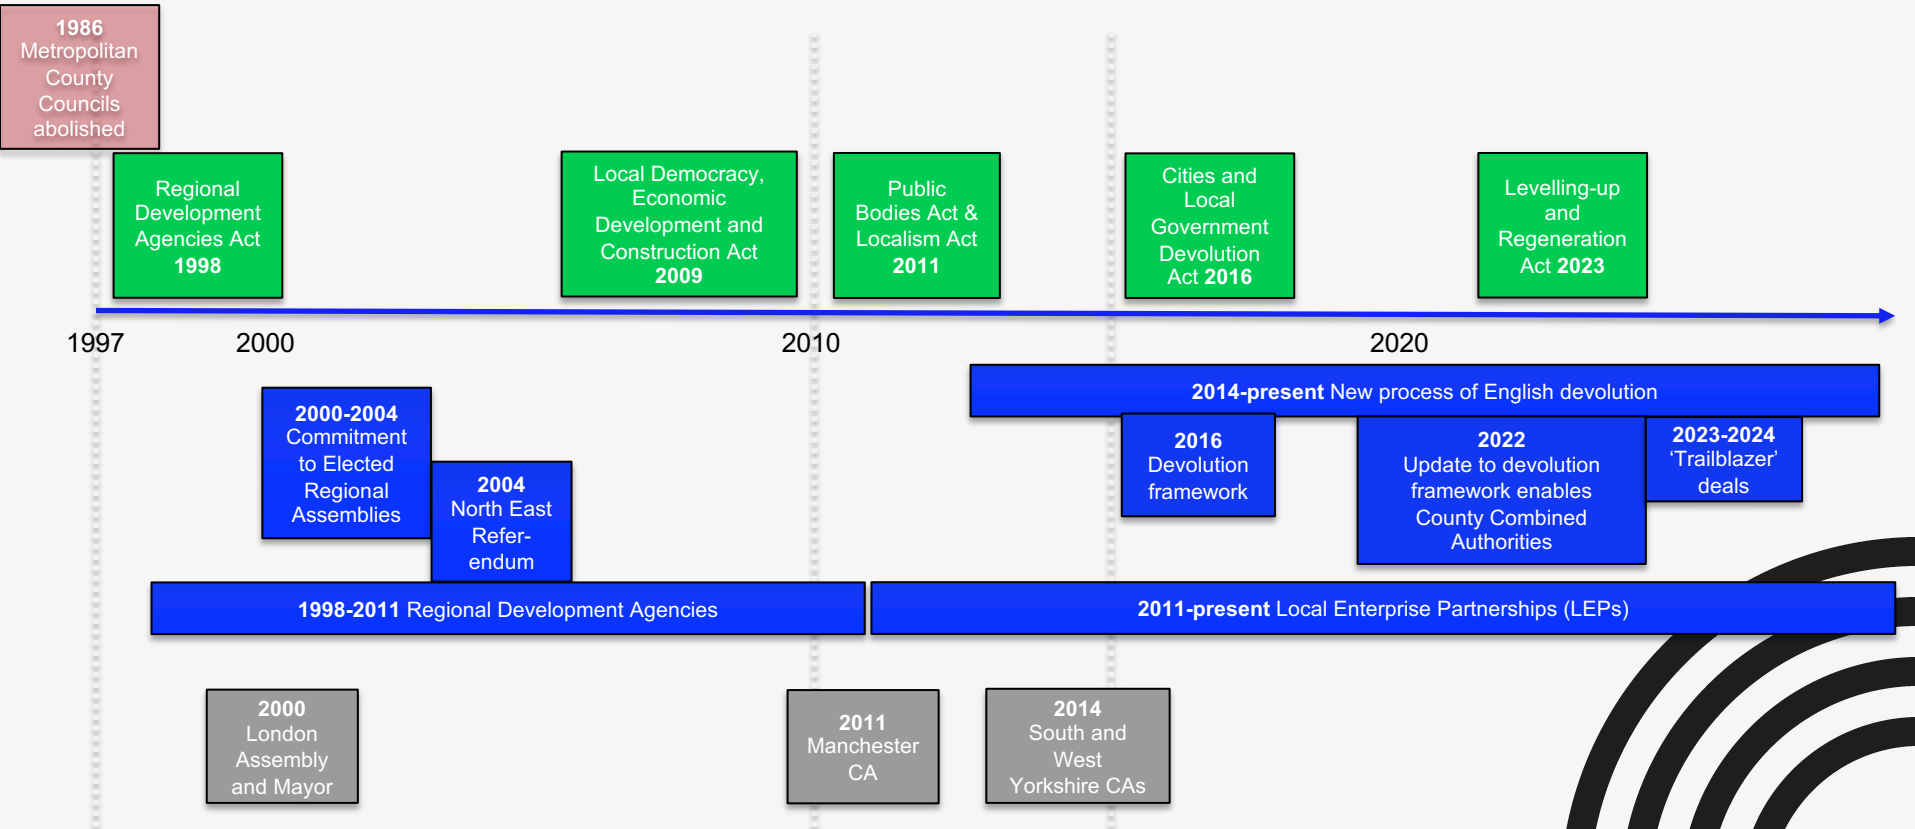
1986 Metropolitan County Councils abolished

Regional Development Agencies Act 1998

Local Democracy, Economic Development and Construction Act 2009

Public Bodies Act & Localism Act 2011

Cities and Local Government Devolution Act 2016

Levelling-up and Regeneration Act 2023

1997

2000

2010

2020

2014-present New process of English devolution

2000-2004 Commitment to Elected Regional Assemblies

2004 North East Referendum

2016 Devolution framework

2022 Update to devolution framework enables County Combined Authorities

2023-2024 ‘Trailblazer’ deals

1998-2011 Regional Development Agencies

2011-present Local Enterprise Partnerships (LEPs)

2000 London Assembly and Mayor

2011 Manchester CA

2014 South and West Yorkshire CAs